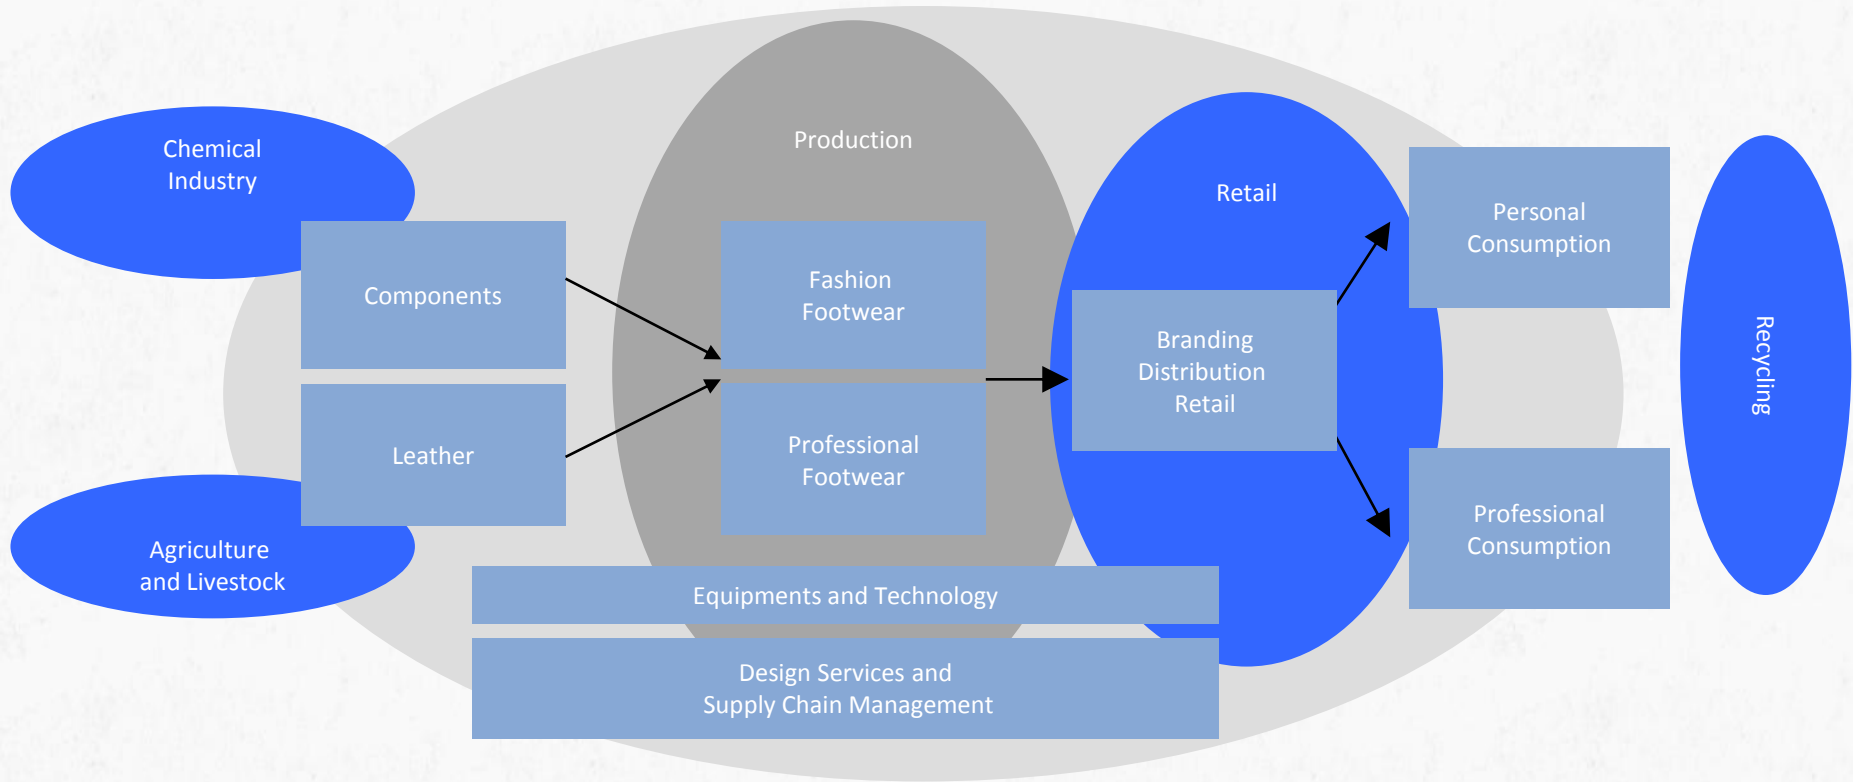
Chemical Industry

Agriculture and Livestock

Components

Leather

Production

Fashion Footwear

Professional Footwear

Retail

Branding Distribution Retail

Personal Consumption

Professional Consumption

Recycling

Equipments and Technology

Design Services and Supply Chain Management